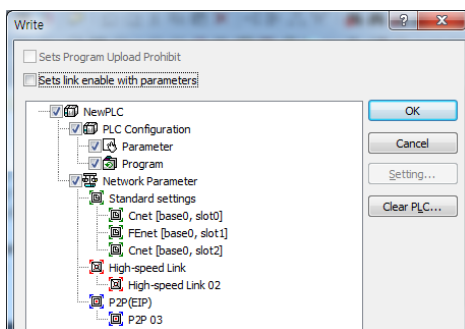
Write

Sets Program Upload Prohibit

Sets link enable with parameters

NewPLC

PLC Configuration

Parameter

Program

Network Parameter

Standard settings

Cnet [base0, slot0]

FEnet [base0, slot1]

Cnet [base0, slot2]

High-speed Link

High-speed Link 02

P2P(EIP)

P2P 03

OK

Cancel

Setting...

Clear PLC...